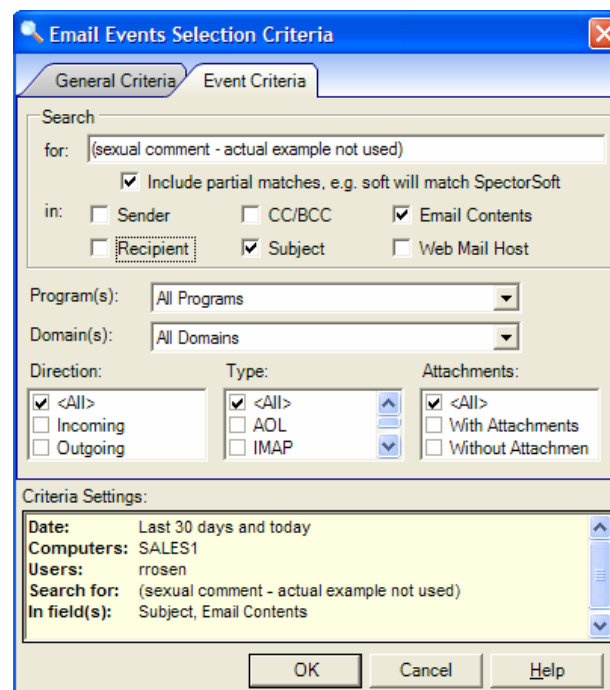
Email Events Selection Criteria

General Criteria | Event Criteria

Search

for: (sexual comment - actual example not used)

☑ Include partial matches, e.g. soft will match SpectorSoft

in: ☐ Sender ☐ CC/BCC ☑ Email Contents

☐ Recipient ☑ Subject ☐ Web Mail Host

Program(s): All Programs

Domain(s): All Domains

Direction:
☑ <All>
☐ Incoming
☐ Outgoing

Type:
☑ <All>
☐ AOL
☐ IMAP

Attachments:
☑ <All>
☐ With Attachments
☐ Without Attachmen

Criteria Settings:

**Date:** Last 30 days and today
**Computers:** SALES1
**Users:** rrosen
**Search for:** (sexual comment - actual example not used)
**In field(s):** Subject, Email Contents

OK | Cancel | Help